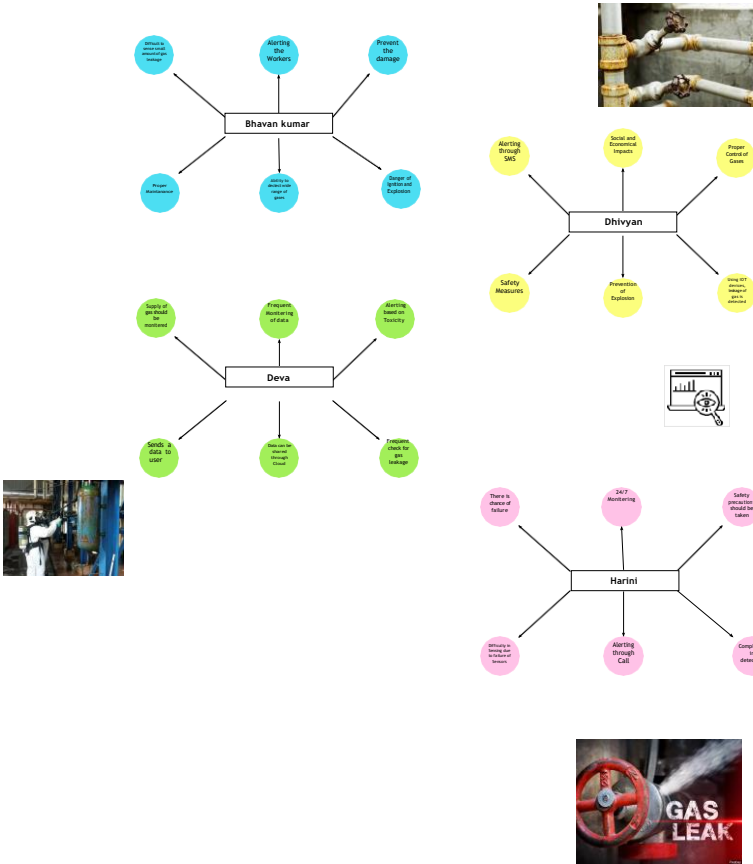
Difficult to sense small amount of gas leakage

Alerting the Workers

Prevent the damage

Bhavan kumar

Proper Maintenance

Ability to detect wide range of gases

Danger of Ignition and Explosion

Alerting through SMS

Social and Economical Impacts

Proper Control of Gases

Dhivyan

Safety Measures

Prevention of Explosion

Using IOT devices, leakage of gas is detected

Supply of gas should be monitored

Frequent Monitoring of data

Alerting based on Toxicity

Deva

Sends a data to user

Data can be shared through Cloud

Frequent check for gas leakage

There is chance of failure

24/7 Monitoring

Safety precautions should be taken

Harini

Difficulty in timing due to failure of Sensors

Alerting through Call

Compl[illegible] detec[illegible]

GAS LEAK